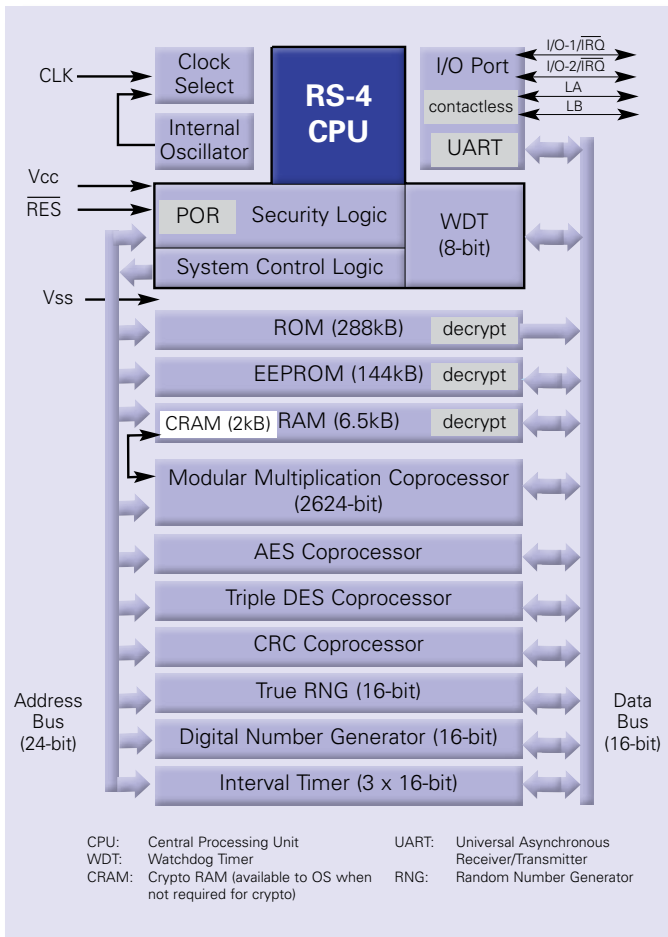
CLK

Clock Select

Internal Oscillator

RS-4 CPU

I/O Port

contactless

UART

I/O-1/$\overline{IRQ}$

I/O-2/$\overline{IRQ}$

LA

LB

Vcc

$\overline{RES}$

POR

Security Logic

WDT (8-bit)

System Control Logic

Vss

ROM (288kB) decrypt

EEPROM (144kB) decrypt

CRAM (2kB) RAM (6.5kB) decrypt

Modular Multiplication Coprocessor (2624-bit)

AES Coprocessor

Triple DES Coprocessor

CRC Coprocessor

True RNG (16-bit)

Digital Number Generator (16-bit)

Interval Timer (3 x 16-bit)

Address Bus (24-bit)

Data Bus (16-bit)

CPU: Central Processing Unit
WDT: Watchdog Timer
CRAM: Crypto RAM (available to OS when not required for crypto)
UART: Universal Asynchronous Receiver/Transmitter
RNG: Random Number Generator